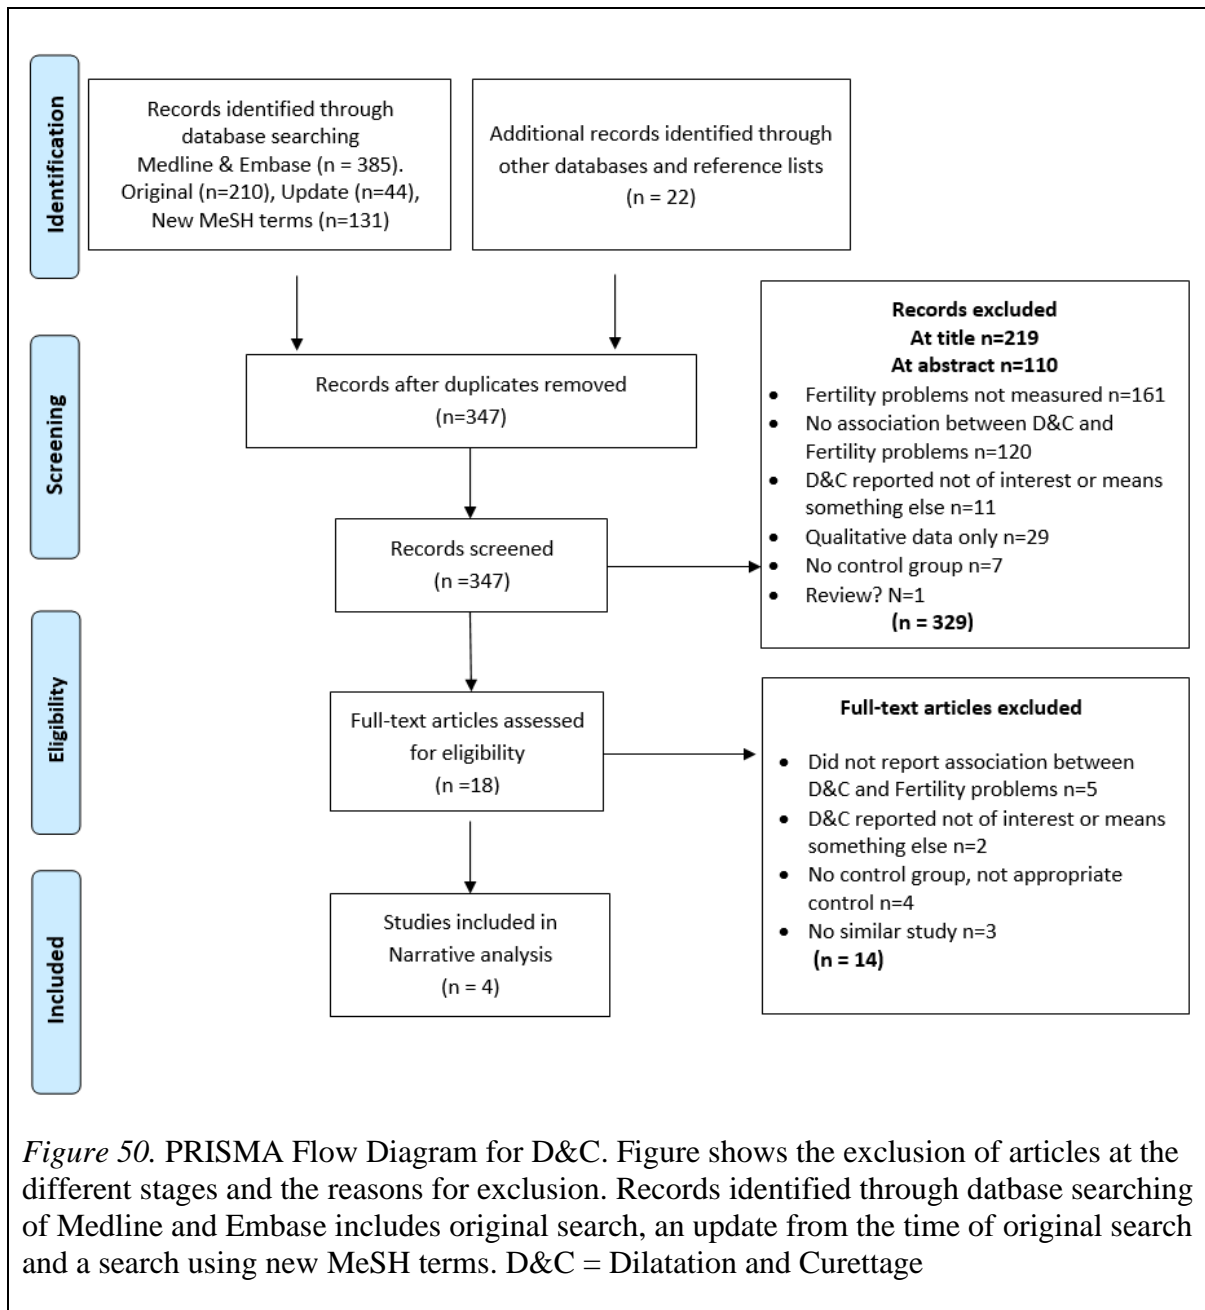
Identification

Records identified through database searching Medline & Embase (n = 385). Original (n=210), Update (n=44), New MeSH terms (n=131)

Additional records identified through other databases and reference lists (n = 22)

Screening

Records after duplicates removed (n=347)

Records screened (n =347)

**Records excluded**
**At title n=219**
**At abstract n=110**
- Fertility problems not measured n=161
- No association between D&C and Fertility problems n=120
- D&C reported not of interest or means something else n=11
- Qualitative data only n=29
- No control group n=7
- Review? N=1

**(n = 329)**

Eligibility

Full-text articles assessed for eligibility (n =18)

**Full-text articles excluded**
- Did not report association between D&C and Fertility problems n=5
- D&C reported not of interest or means something else n=2
- No control group, not appropriate control n=4
- No similar study n=3

**(n = 14)**

Included

Studies included in Narrative analysis (n = 4)

*Figure 50.* PRISMA Flow Diagram for D&C. Figure shows the exclusion of articles at the different stages and the reasons for exclusion. Records identified through datbase searching of Medline and Embase includes original search, an update from the time of original search and a search using new MeSH terms. D&C = Dilatation and Curettage